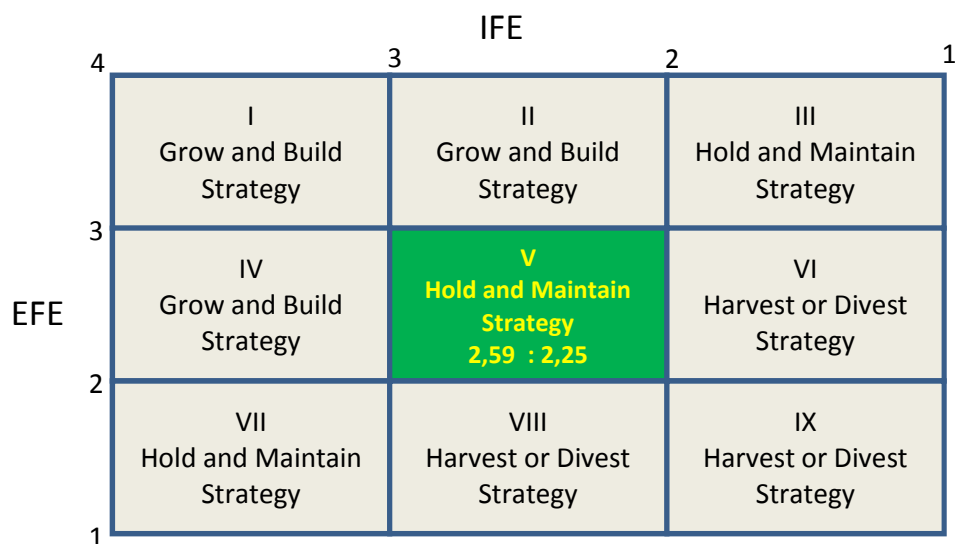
IFE

4 3 2 1

| I<br>Grow and Build Strategy | II<br>Grow and Build Strategy | III<br>Hold and Maintain Strategy |
|---|---|---|
| IV<br>Grow and Build Strategy | V<br>Hold and Maintain Strategy<br>2,59 : 2,25 | VI<br>Harvest or Divest Strategy |
| VII<br>Hold and Maintain Strategy | VIII<br>Harvest or Divest Strategy | IX<br>Harvest or Divest Strategy |

EFE

3
2
1